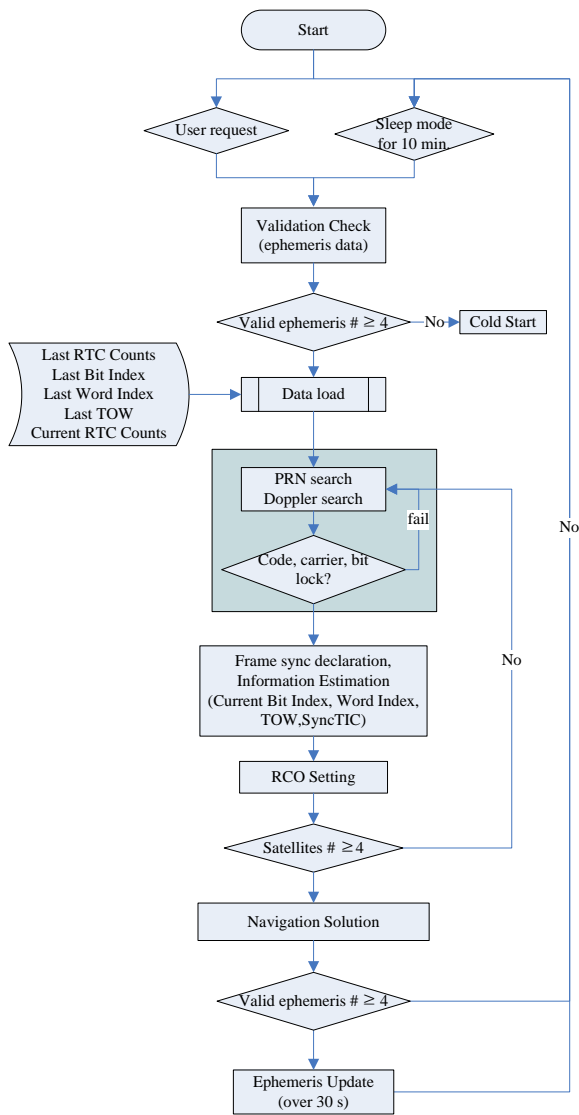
Start

User request

Sleep mode for 10 min

Validation Check (ephemeris data)

Valid ephemeris # $\geq 4$

No

Cold Start

Last RTC Counts
Last Bit Index
Last Word Index
Last TOW
Current RTC Counts

Data load

PRN search
Doppler search

fail

Code, carrier, bit lock?

Frame sync declaration, Information Estimation (Current Bit Index, Word Index, TOW,SyncTIC)

No

RCO Setting

Satellites # $\geq 4$

Navigation Solution

Valid ephemeris # $\geq 4$

Ephemeris Update (over 30 s)

No